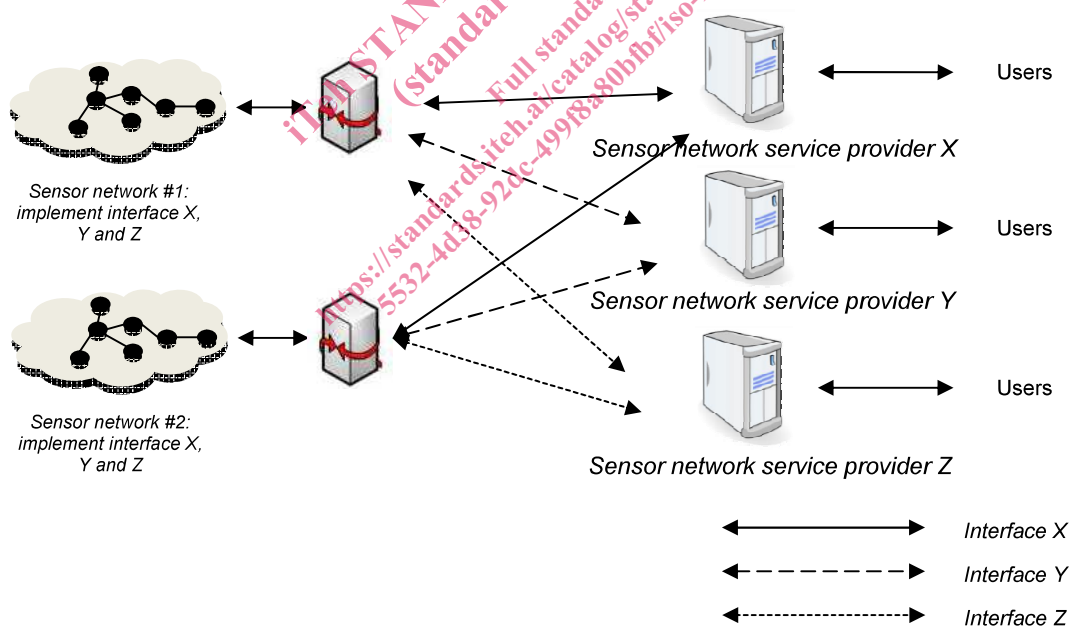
iTeh STANDARD PREVIEW
(standards.iteh.ai)
Full standard:
https://standards.iteh.ai/catalog/standards/sist/
5532-4d38-92dc-4998a80bfbf/iso-

Sensor network #1: implement interface X, Y and Z

Sensor network #2: implement interface X, Y and Z

Users
Sensor network service provider X

Users
Sensor network service provider Y

Users
Sensor network service provider Z

Interface X
Interface Y
Interface Z